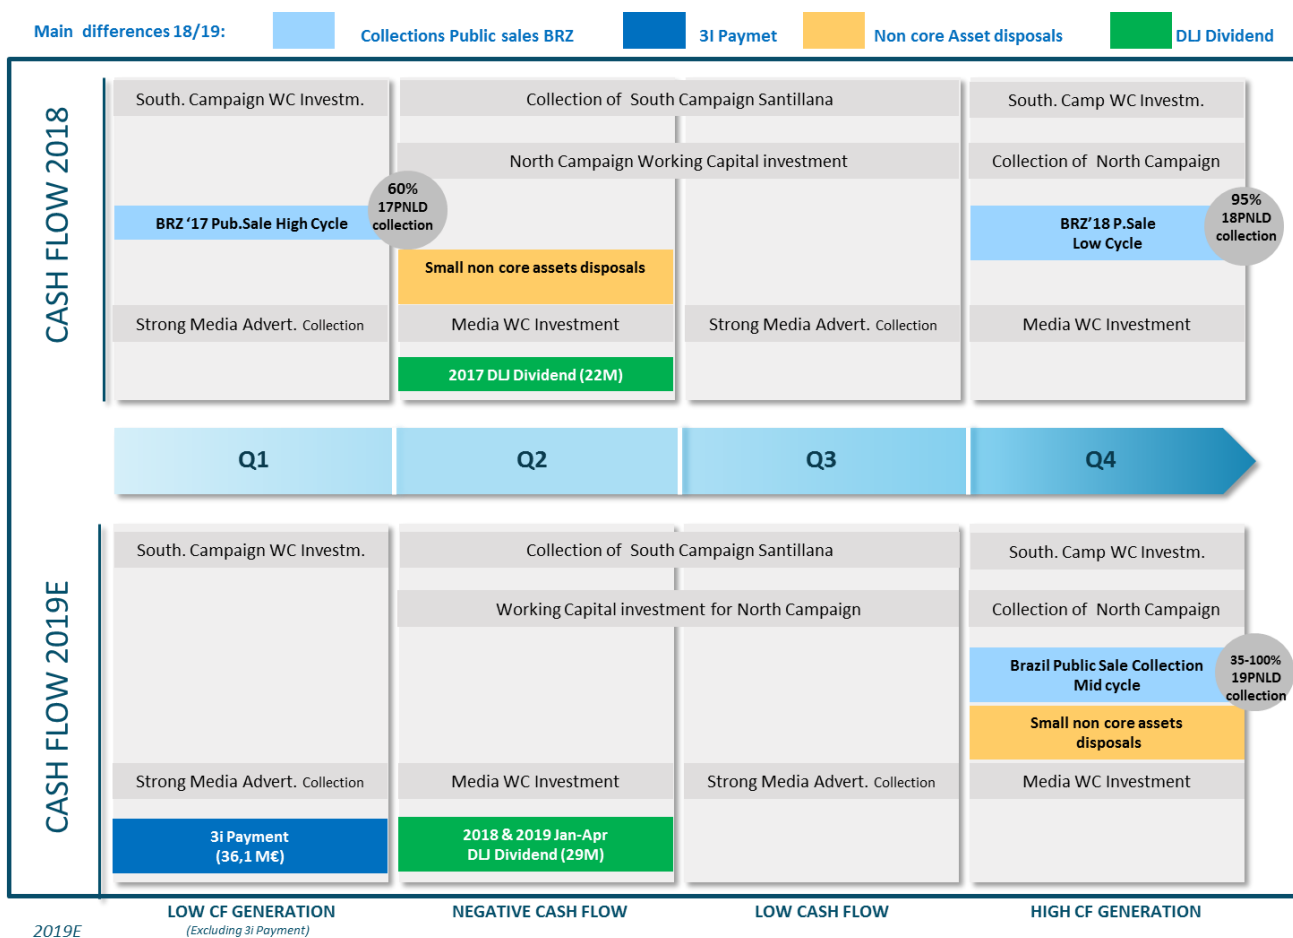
Main differences 18/19: Collections Public sales BRZ 3I Paymet Non core Asset disposals DLJ Dividend

CASH FLOW 2018

South. Campaign WC Investm.

Collection of South Campaign Santillana

South. Camp WC Investm.

North Campaign Working Capital investment

Collection of North Campaign

BRZ '17 Pub.Sale High Cycle

60% 17PNLD collection

BRZ'18 P.Sale Low Cycle

95% 18PNLD collection

Small non core assets disposals

Strong Media Advert. Collection

Media WC Investment

Strong Media Advert. Collection

Media WC Investment

2017 DLJ Dividend (22M)

Q1

Q2

Q3

Q4

CASH FLOW 2019E

South. Campaign WC Investm.

Collection of South Campaign Santillana

South. Camp WC Investm.

Working Capital investment for North Campaign

Collection of North Campaign

Brazil Public Sale Collection Mid cycle

35-100% 19PNLD collection

Small non core assets disposals

Strong Media Advert. Collection

Media WC Investment

Strong Media Advert. Collection

Media WC Investment

3i Payment (36,1 M€)

2018 & 2019 Jan-Apr DLJ Dividend (29M)

2019E

LOW CF GENERATION
(Excluding 3i Payment)

NEGATIVE CASH FLOW

LOW CASH FLOW

HIGH CF GENERATION